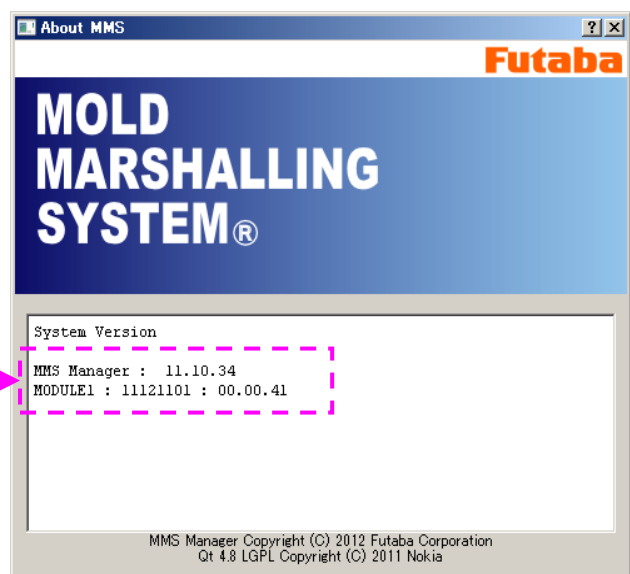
About MMS

? X

Futaba

MOLD MARSHALLING SYSTEM®

System Version

MMS Manager : 11.10.34
MODULE1 : 11121101 : 00.00.41

MMS Manager Copyright (C) 2012 Futaba Corporation
Qt 4.8 LGPL Copyright (C) 2011 Nokia